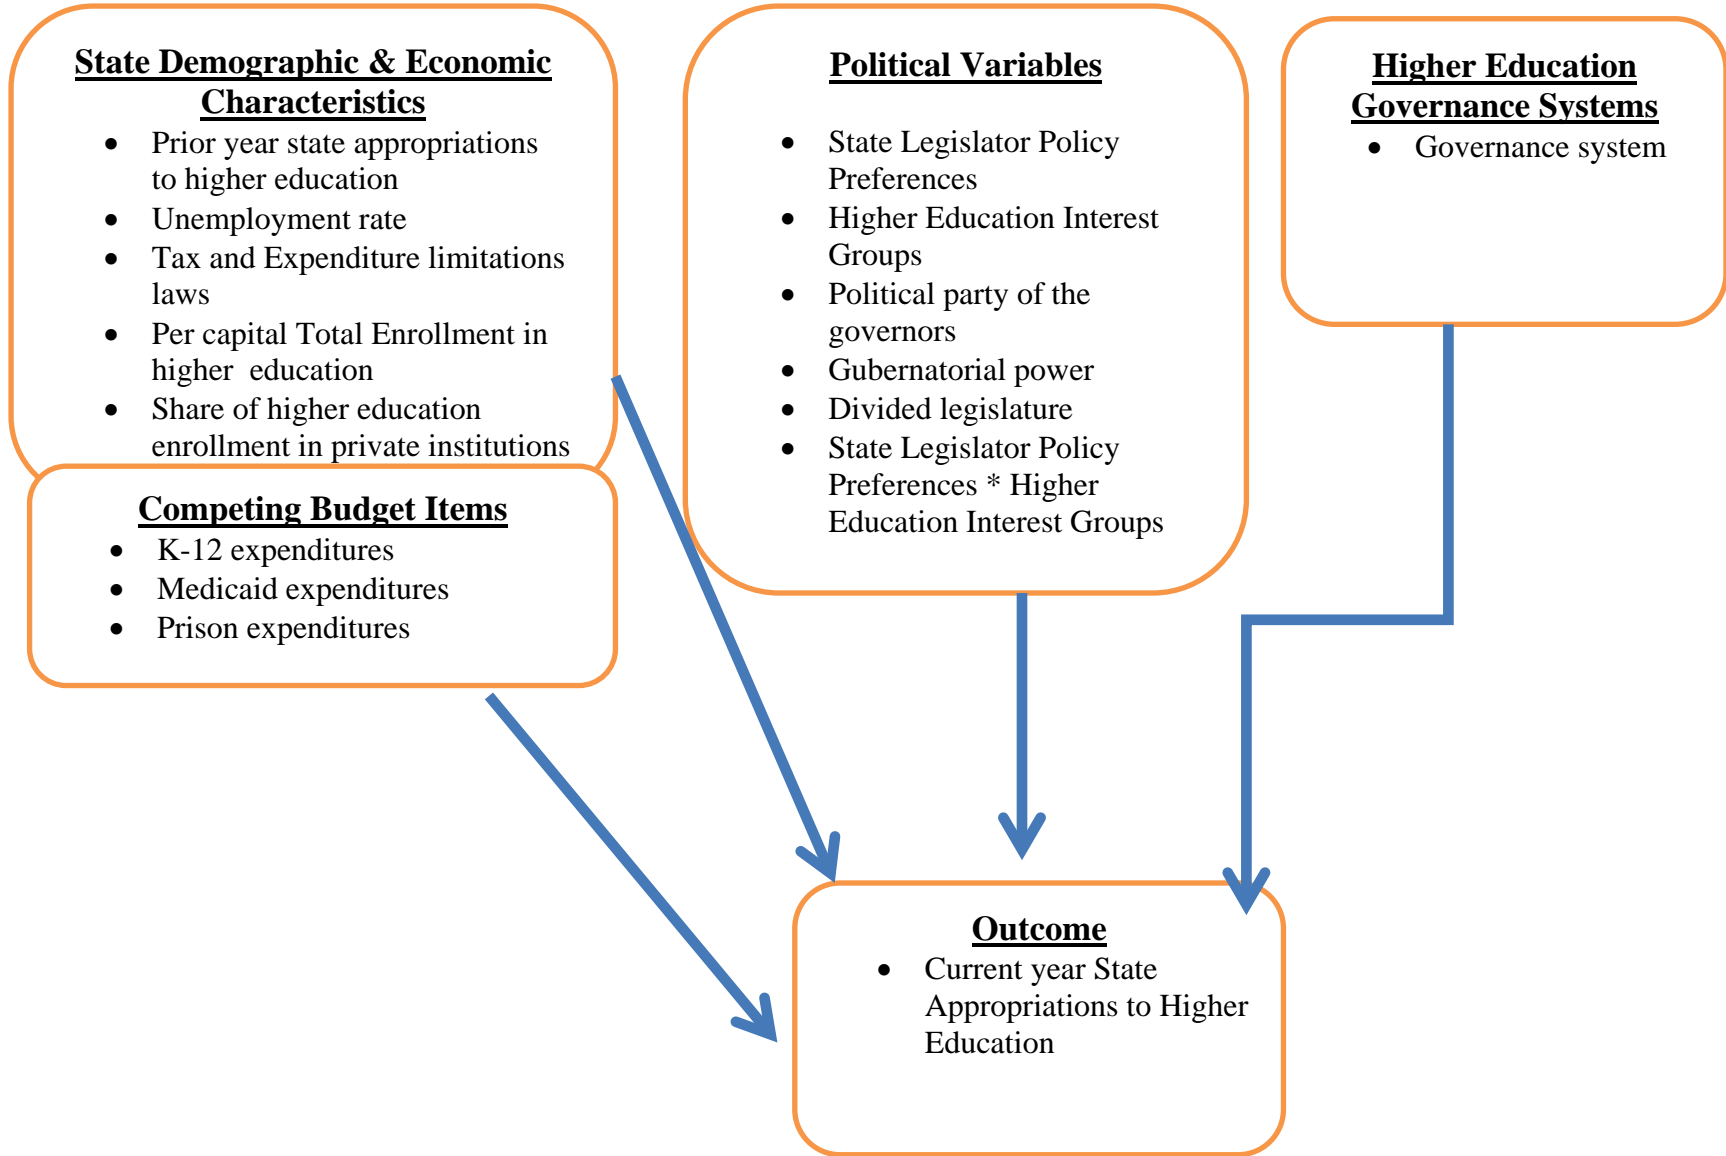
State Demographic & Economic Characteristics

- Prior year state appropriations to higher education
- Unemployment rate
- Tax and Expenditure limitations laws
- Per capital Total Enrollment in higher education
- Share of higher education enrollment in private institutions

Competing Budget Items

- K-12 expenditures
- Medicaid expenditures
- Prison expenditures

Political Variables

- State Legislator Policy Preferences
- Higher Education Interest Groups
- Political party of the governors
- Gubernatorial power
- Divided legislature
- State Legislator Policy Preferences * Higher Education Interest Groups

Higher Education Governance Systems

- Governance system

Outcome

- Current year State Appropriations to Higher Education